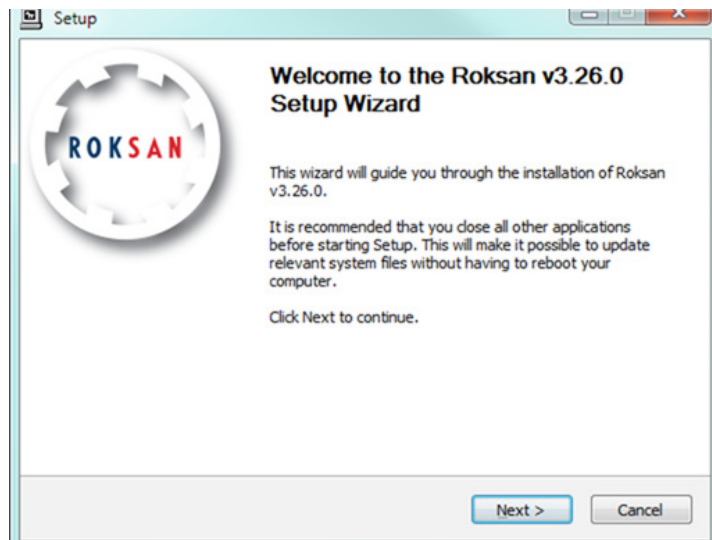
Setup

ROKSAN

Welcome to the Roksan v3.26.0 Setup Wizard

This wizard will guide you through the installation of Roksan v3.26.0.

It is recommended that you close all other applications before starting Setup. This will make it possible to update relevant system files without having to reboot your computer.

Click Next to continue.

Next >

Cancel